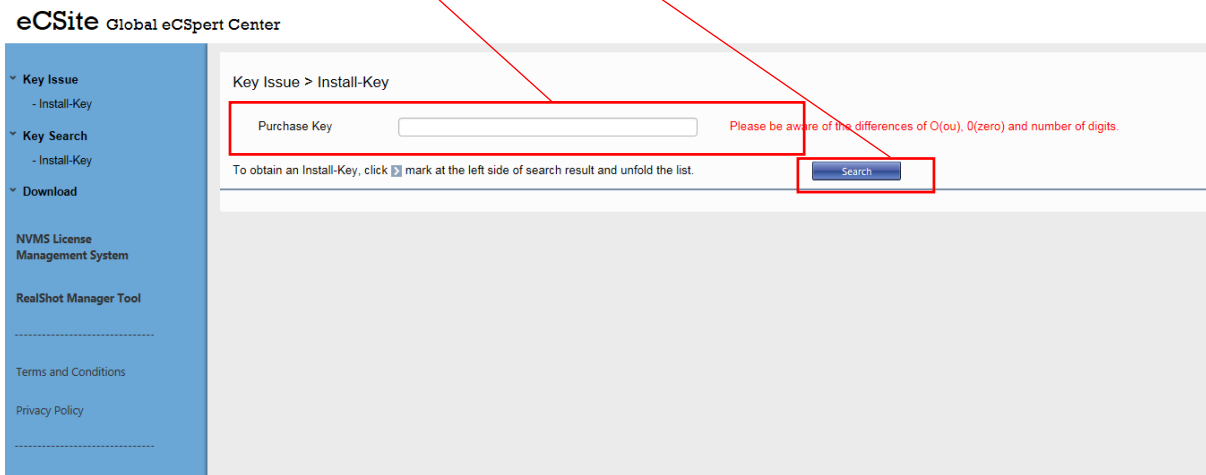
eCSite Global eCSpert Center

Key Issue
- Install-Key
Key Search
- Install-Key
Download

NVMS License Management System

RealShot Manager Tool

--------------------------------

Terms and Conditions

Privacy Policy

--------------------------------

Key Issue > Install-Key

Purchase Key

Please be aware of the differences of O(ou), 0(zero) and number of digits.

To obtain an Install-Key, click mark at the left side of search result and unfold the list.

Search